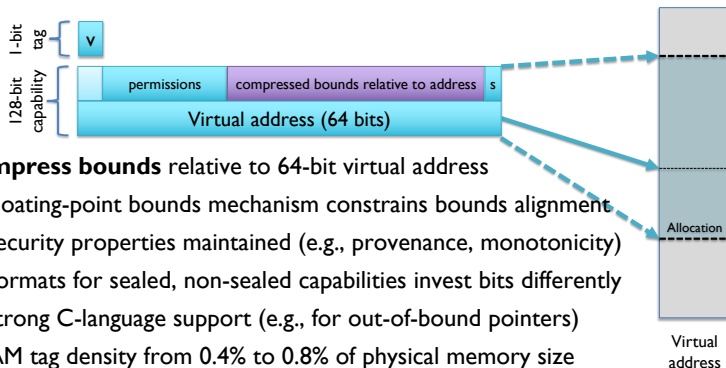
1-bit tag
v
128-bit capability
permissions
compressed bounds relative to address
s
Virtual address (64 bits)

mpress bounds relative to 64-bit virtual address
oating-point bounds mechanism constrains bounds alignment
ecurity properties maintained (e.g., provenance, monotonicity)
ormats for sealed, non-sealed capabilities invest bits differently
trong C-language support (e.g., for out-of-bound pointers)
AM tag density from 0.4% to 0.8% of physical memory size

Allocation
Virtual address